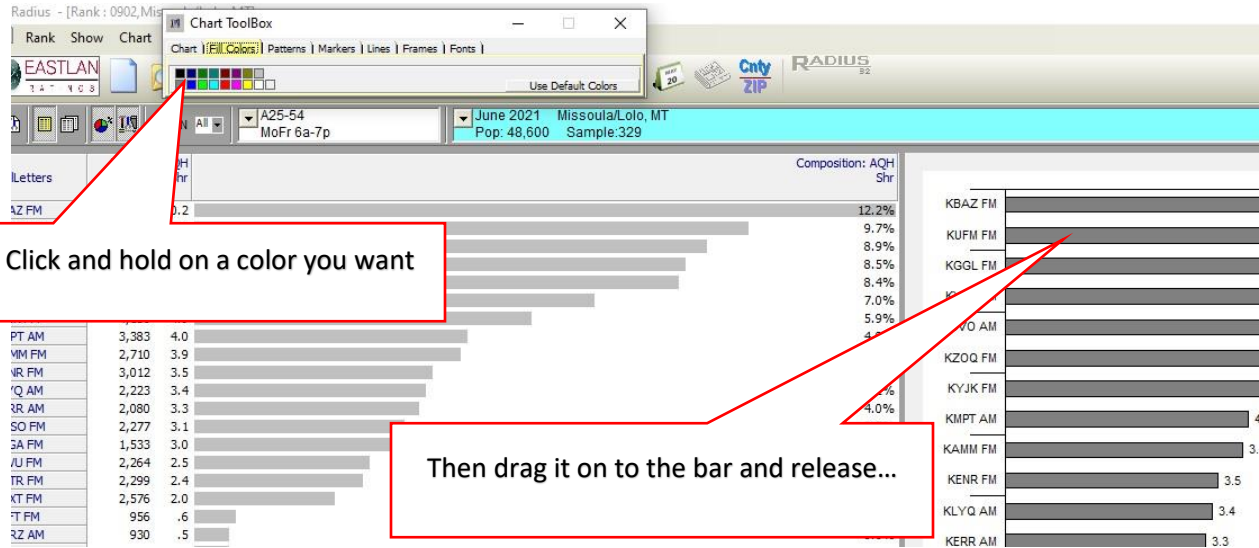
Radius - [Rank : 0902, Mis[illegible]

Rank Show Chart

Chart ToolBox

Chart | Fill Colors | Patterns | Markers | Lines | Frames | Fonts |

Use Default Colors

EASTLAN
RATINGS

Cnty
ZIP

RADIUS

N All

A25-54
MoFr 6a-7p

June 2021 Missoula/Lolo, MT
Pop: 48,600 Sample:329

Letters

AQH
Shr

Composition: AQH
Shr

| Letters | | AQH Shr | Composition: AQH Shr |
|---|---|---|---|
| AZ FM | | 0.2 | 12.2% |
| | | | 9.7% |
| | | | 8.9% |
| | | | 8.5% |
| | | | 8.4% |
| | | | 7.0% |
| | | | 5.9% |
| PT AM | 3,383 | 4.0 | |
| MM FM | 2,710 | 3.9 | |
| NR FM | 3,012 | 3.5 | |
| YQ AM | 2,223 | 3.4 | |
| RR AM | 2,080 | 3.3 | 4.0% |
| SO FM | 2,277 | 3.1 | |
| GA FM | 1,533 | 3.0 | |
| VU FM | 2,264 | 2.5 | |
| TR FM | 2,299 | 2.4 | |
| XT FM | 2,576 | 2.0 | |
| FT FM | 956 | .6 | |
| RZ AM | 930 | .5 | |

Click and hold on a color you want

Then drag it on to the bar and release…

KBAZ FM
KUFM FM
KGGL FM
K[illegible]
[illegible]VO AM
KZOQ FM
KYJK FM
KMPT AM 4
KAMM FM 3.
KENR FM 3.5
KLYQ AM 3.4
KERR AM 3.3